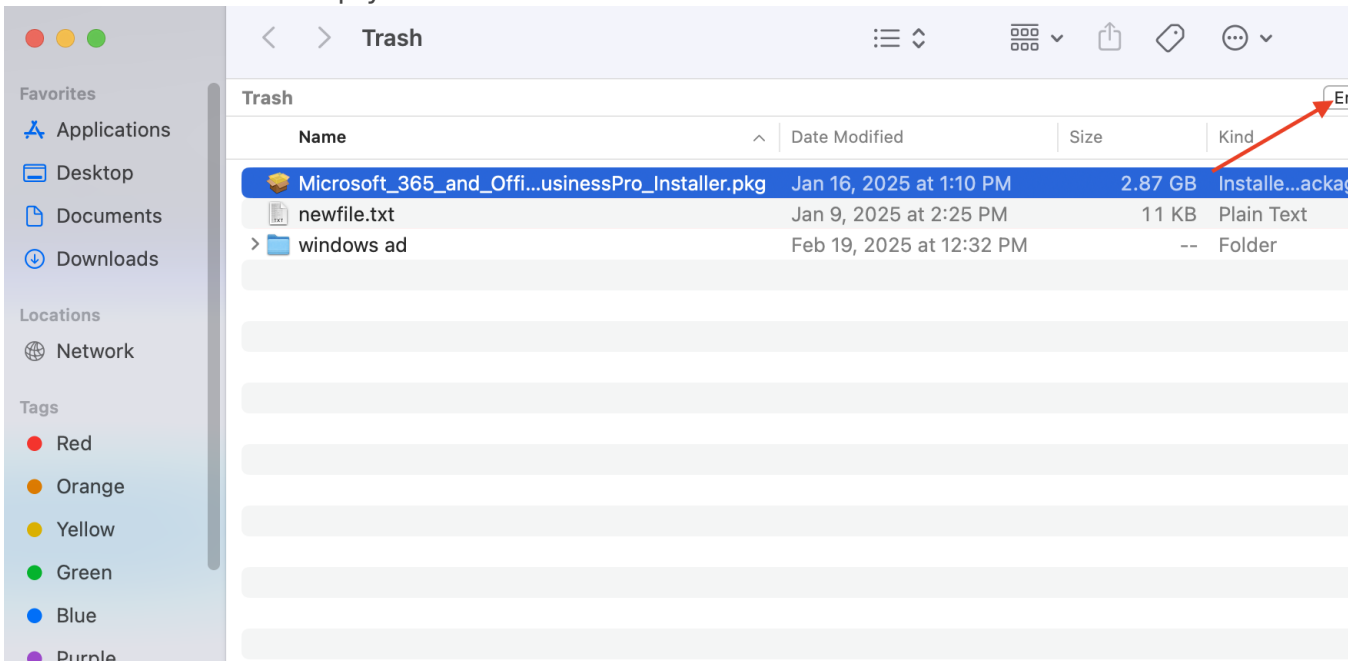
Trash

Favorites
Applications
Desktop
Documents
Downloads

Locations
Network

Tags
Red
Orange
Yellow
Green
Blue
Purple

Trash
Em

| Name | Date Modified | Size | Kind |
|---|---|---|---|
| Microsoft_365_and_Offi...usinessPro_Installer.pkg | Jan 16, 2025 at 1:10 PM | 2.87 GB | Installe...ackag |
| newfile.txt | Jan 9, 2025 at 2:25 PM | 11 KB | Plain Text |
| windows ad | Feb 19, 2025 at 12:32 PM | -- | Folder |